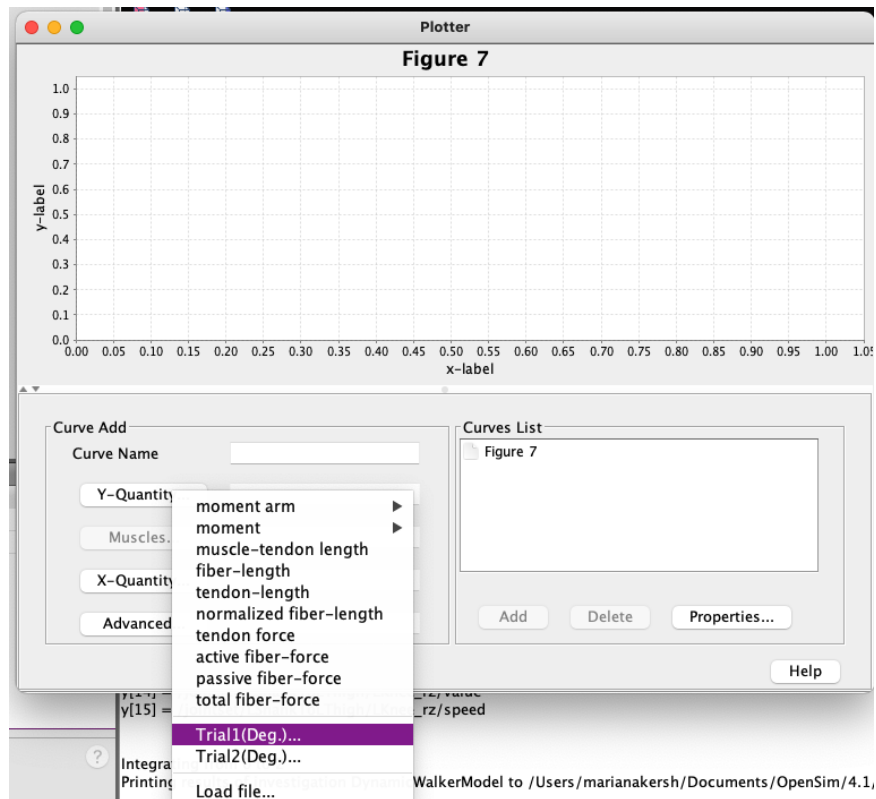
Plotter

Figure 7

1.0
0.9
0.8
0.7
0.6
0.5
0.4
0.3
0.2
0.1
0.0
y-label

0.00 0.05 0.10 0.15 0.20 0.25 0.30 0.35 0.40 0.45 0.50 0.55 0.60 0.65 0.70 0.75 0.80 0.85 0.90 0.95 1.00 1.05
x-label

Curve Add
Curve Name
Y-Quantity
Muscles...
X-Quantity
Advanced

moment arm
moment
muscle-tendon length
fiber-length
tendon-length
normalized fiber-length
tendon force
active fiber-force
passive fiber-force
total fiber-force
Trial1(Deg.)...
Trial2(Deg.)...
Load file...

Curves List
Figure 7

Add
Delete
Properties...
Help

y[14] = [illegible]_rz/value
y[15] = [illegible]Thigh/Knee_rz/speed

Integra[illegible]
Printing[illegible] Investigation Dynamic WalkerModel to /Users/marianakersh/Documents/OpenSim/4.1/